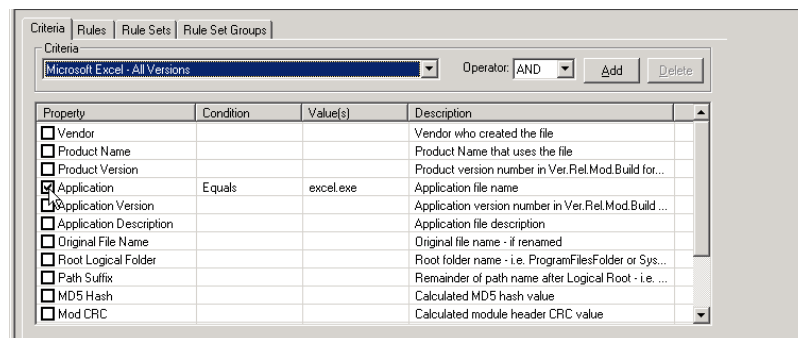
Criteria | Rules | Rule Sets | Rule Set Groups

Criteria

Microsoft Excel - All Versions

Operator: AND

Add

Delete

| Property | Condition | Value(s) | Description |
|---|---|---|---|
| Vendor | | | Vendor who created the file |
| Product Name | | | Product Name that uses the file |
| Product Version | | | Product version number in Ver.Rel.Mod.Build for... |
| Application | Equals | excel.exe | Application file name |
| Application Version | | | Application version number in Ver.Rel.Mod.Build ... |
| Application Description | | | Application file description |
| Original File Name | | | Original file name - if renamed |
| Root Logical Folder | | | Root folder name - i.e. ProgramFilesFolder or Sys... |
| Path Suffix | | | Remainder of path name after Logical Root - i.e. ... |
| MD5 Hash | | | Calculated MD5 hash value |
| Mod CRC | | | Calculated module header CRC value |